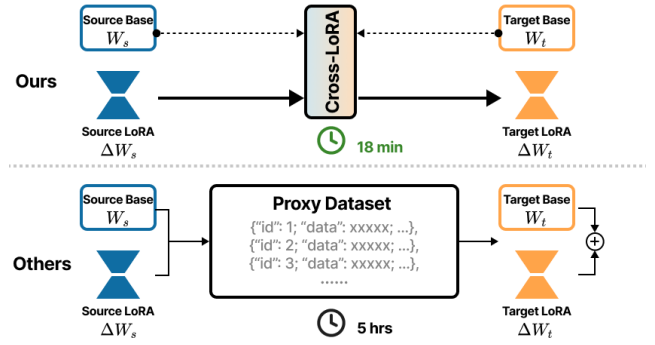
Source Base
$W_s$

Cross-LoRA

Target Base
$W_t$

Ours

Source LoRA
$\Delta W_s$

18 min

Target LoRA
$\Delta W_t$

Source Base
$W_s$

Proxy Dataset
{"id": 1; "data": xxxxx; ...},
{"id": 2; "data": xxxxx; ...},
{"id": 3; "data": xxxxx; ...},
......

Target Base
$W_t$

Others

Source LoRA
$\Delta W_s$

5 hrs

Target LoRA
$\Delta W_t$